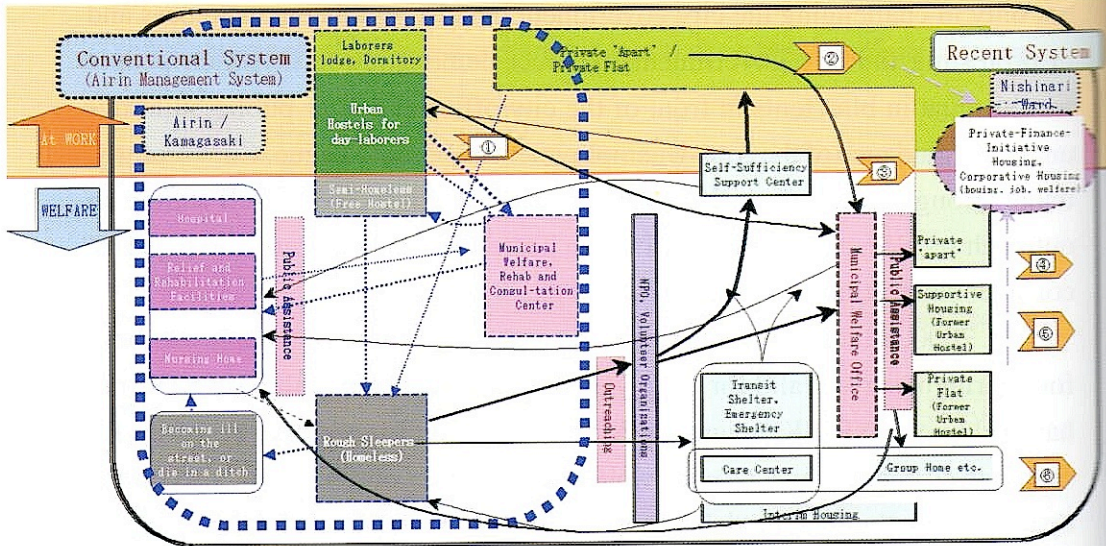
Conventional System
(Airin Management System)

Laborers lodge, Dormitory

Private "apart" / Private Flat

②

Recent System

Nishinari Ward

At WORK

Airin / Kamagasaki

Urban Hostels for day-laborers

①

Self-Sufficiency Support Center

③

Private-Finance-Initiative Housing, Corporative Housing (housing, job, welfare)

WELFARE

Semi-Homeless (Free Hostel)

Hospital

Public Assistance

Municipal Welfare, Rehab and Consul-tation Center

NPO, Volunteer Organizations

Municipal Welfare Office

Public Assistance

Private "apart"

④

Relief and Rehabilitation Facilities

Supportive Housing (Former Urban Hostel)

⑤

Nursing Home

Outreaching

Transit Shelter, Emergency Shelter

Private Flat (Former Urban Hostel)

Becoming ill on the street, or die in a ditch

Rough Sleepers (Homeless)

Care Center

Group Home etc.

⑥

Interim Housing